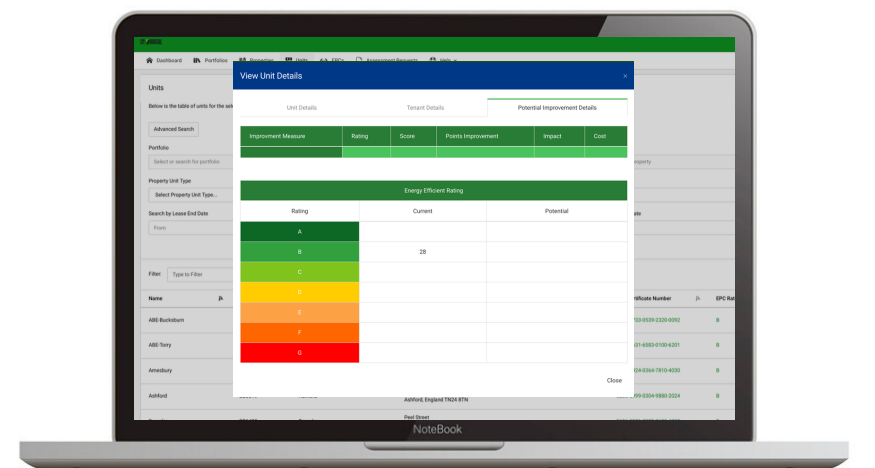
Dashboard Portfolios Properties Units EPCs Assessment Requests Help

Units

Below is the table of units for the sele

Advanced Search

Portfolio

Select or search for portfolio

Property Unit Type

Select Property Unit Type...

Search by Lease End Date

From

Filter Type to Filter

Name

ABE Bucksburn

ABE Torry

Amesbury

Ashford

View Unit Details ×

Unit Details Tenant Details Potential Improvement Details

| Improvement Measure | Rating | Score | Points Improvement | Impact | Cost |
|---|---|---|---|---|---|
| | | | | | |

Energy Efficient Rating

| Rating | Current | Potential |
|---|---|---|
| A | | |
| B | 28 | |
| C | | |
| D | | |
| E | | |
| F | | |
| G | | |

Close

Ashford, England TN24 8TN

Peel Street

roperty

ate

Certificate Number

EPC Rat

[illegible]-0539-2320-0292 B

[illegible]-6983-0100-6201 B

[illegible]-0364-7810-4030 B

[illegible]-0304-6980-2024 B

NoteBook